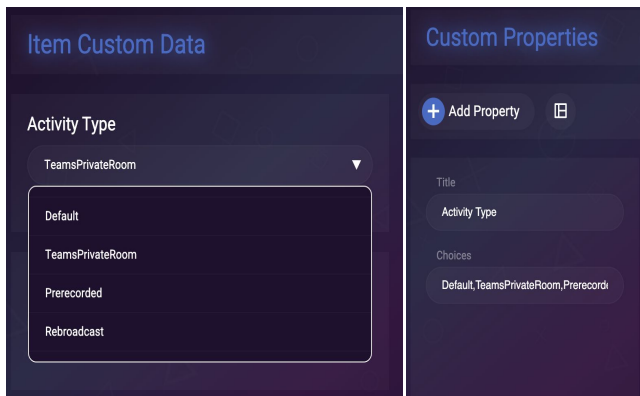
Item Custom Data

Activity Type

TeamsPrivateRoom

Default

TeamsPrivateRoom

Prerecorded

Rebroadcast

Custom Properties

Add Property

Title

Activity Type

Choices

Default,TeamsPrivateRoom,Prerecord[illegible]